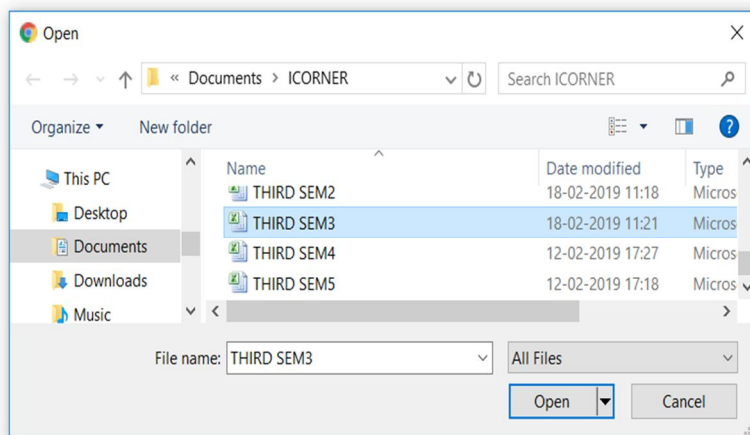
Open

« Documents › ICORNER

Search ICORNER

Organize ▾ New folder

This PC
Desktop
Documents
Downloads
Music

| Name | Date modified | Type |
|---|---|---|
| THIRD SEM2 | 18-02-2019 11:18 | Micros |
| THIRD SEM3 | 18-02-2019 11:21 | Micros |
| THIRD SEM4 | 12-02-2019 17:27 | Micros |
| THIRD SEM5 | 12-02-2019 17:18 | Micros |

File name: THIRD SEM3

All Files

Open

Cancel